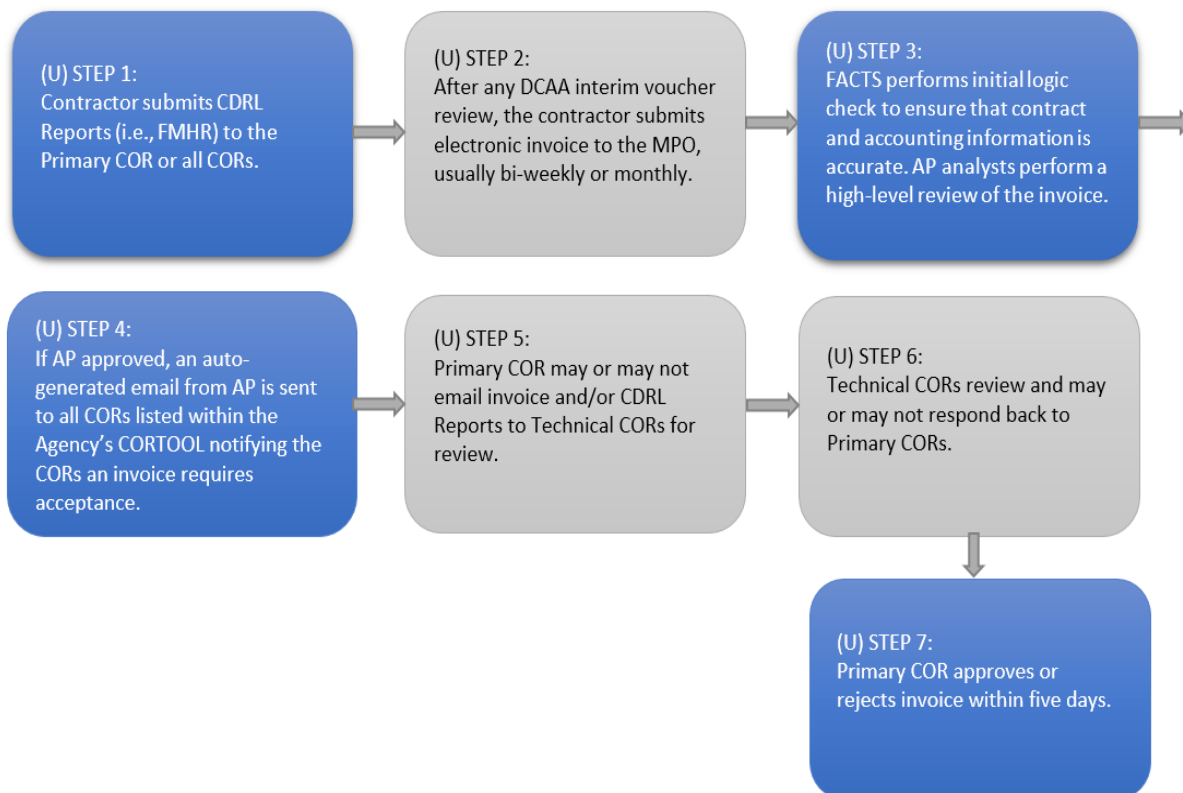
(U) STEP 1:
Contractor submits CDRL Reports (i.e., FMHR) to the Primary COR or all CORs.

(U) STEP 2:
After any DCAA interim voucher review, the contractor submits electronic invoice to the MPO, usually bi-weekly or monthly.

(U) STEP 3:
FACTS performs initial logic check to ensure that contract and accounting information is accurate. AP analysts perform a high-level review of the invoice.

(U) STEP 4:
If AP approved, an auto-generated email from AP is sent to all CORs listed within the Agency's CORTOOL notifying the CORs an invoice requires acceptance.

(U) STEP 5:
Primary COR may or may not email invoice and/or CDRL Reports to Technical CORs for review.

(U) STEP 6:
Technical CORs review and may or may not respond back to Primary CORs.

(U) STEP 7:
Primary COR approves or rejects invoice within five days.